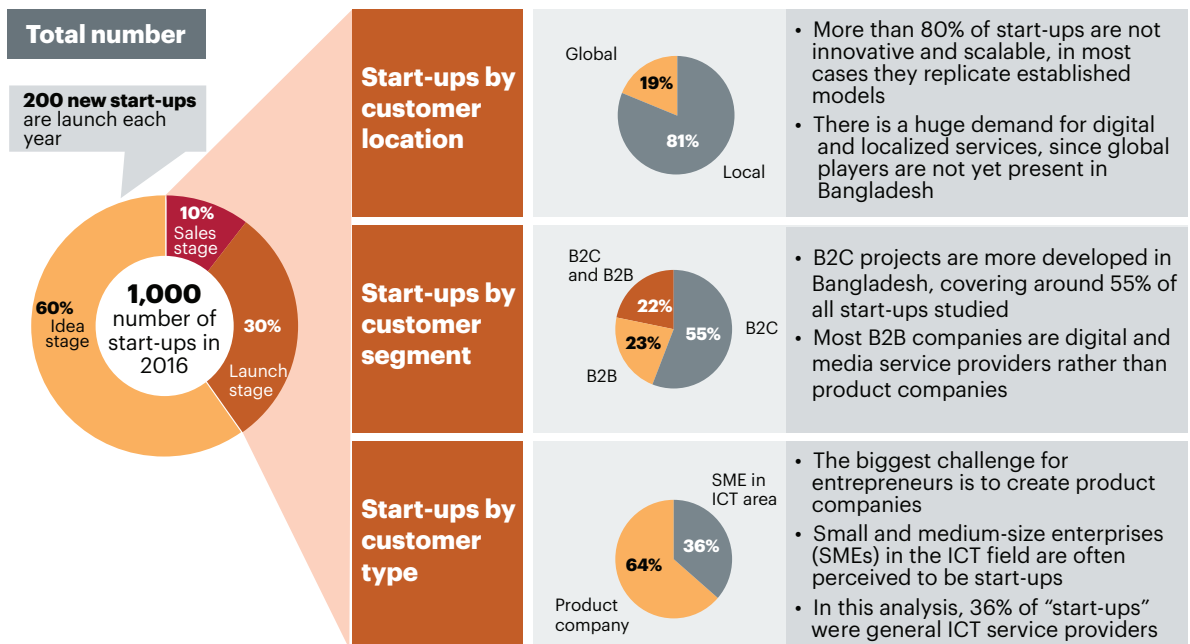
Total number

**200 new start-ups** are launch each year

10% Sales stage

60% Idea stage

1,000 number of start-ups in 2016

30% Launch stage

Start-ups by customer location

Global

19%

81%

Local

• More than 80% of start-ups are not innovative and scalable, in most cases they replicate established models
• There is a huge demand for digital and localized services, since global players are not yet present in Bangladesh

Start-ups by customer segment

B2C and B2B

22%

23%

55%

B2C

B2B

• B2C projects are more developed in Bangladesh, covering around 55% of all start-ups studied
• Most B2B companies are digital and media service providers rather than product companies

Start-ups by customer type

SME in ICT area

36%

64%

Product company

• The biggest challenge for entrepreneurs is to create product companies
• Small and medium-size enterprises (SMEs) in the ICT field are often perceived to be start-ups
• In this analysis, 36% of "start-ups" were general ICT service providers